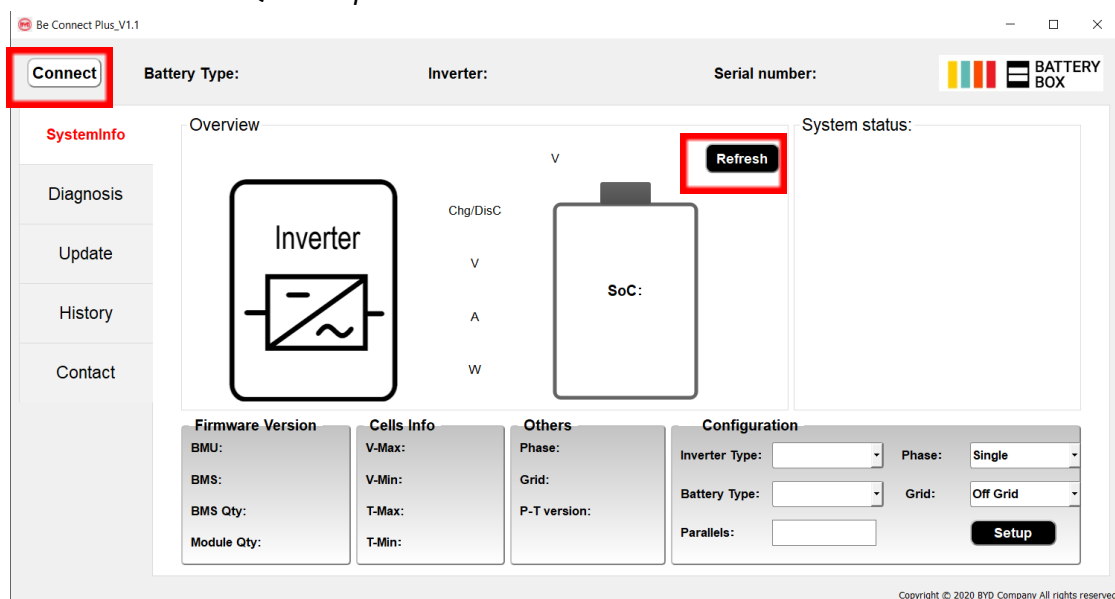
Be Connect Plus_V1.1

Connect Battery Type: Inverter: Serial number:

BATTERY BOX

SystemInfo
Diagnosis
Update
History
Contact

Overview

V

Refresh

Chg/DisC

Inverter

V

A

W

SoC:

System status:

Firmware Version
BMU:
BMS:
BMS Qty:
Module Qty:

Cells Info
V-Max:
V-Min:
T-Max:
T-Min:

Others
Phase:
Grid:
P-T version:

Configuration
Inverter Type:
Phase: Single
Battery Type:
Grid: Off Grid
Parallels:
Setup

Copyright © 2020 BYD Company All rights reserved